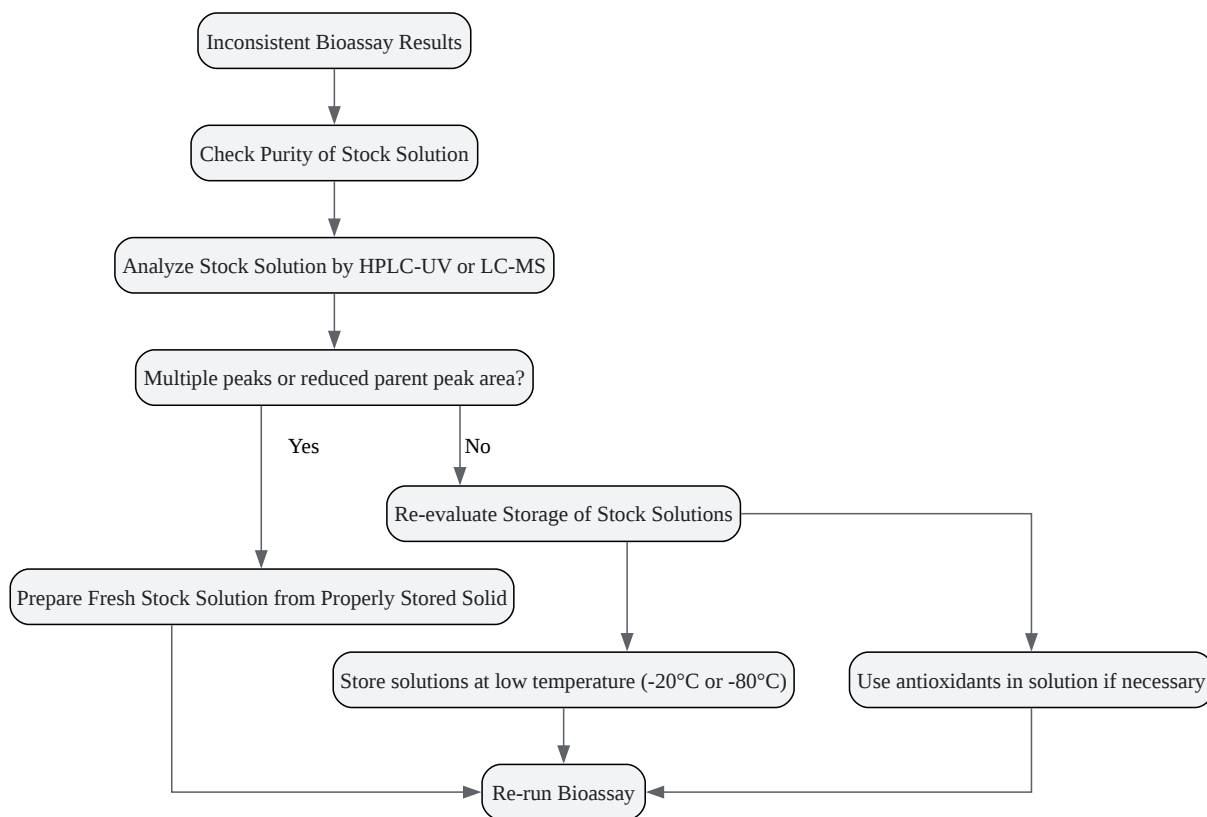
Inconsistent Bioassay Results

Check Purity of Stock Solution

Analyze Stock Solution by HPLC-UV or LC-MS

Multiple peaks or reduced parent peak area?

Yes

No

Re-evaluate Storage of Stock Solutions

Prepare Fresh Stock Solution from Properly Stored Solid

Store solutions at low temperature (-20°C or -80°C)

Use antioxidants in solution if necessary

Re-run Bioassay